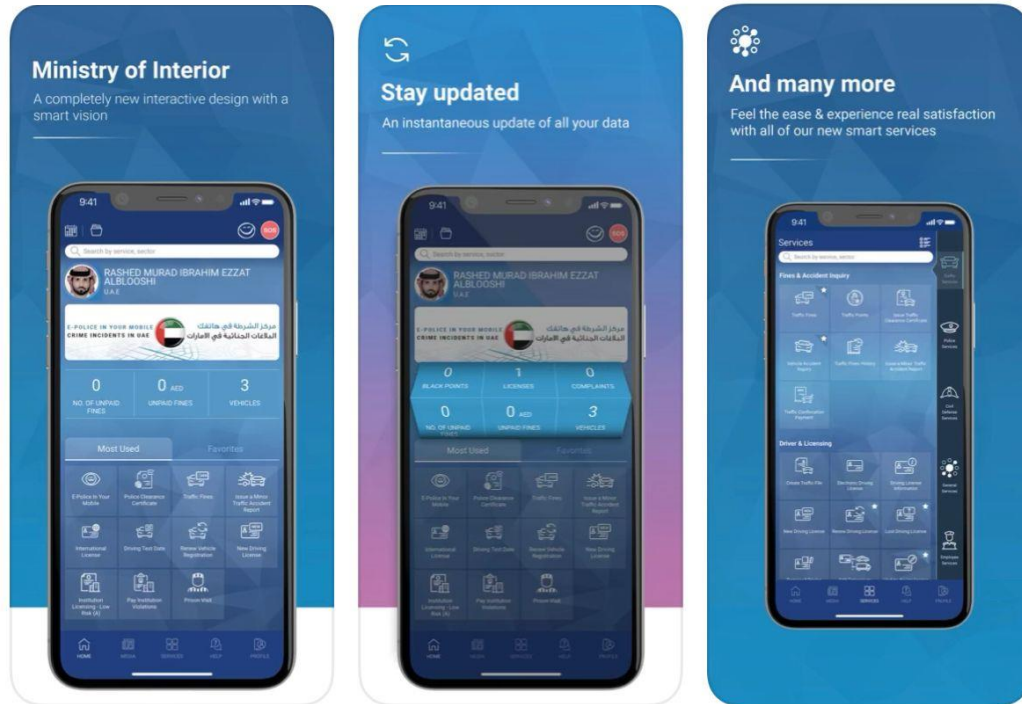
Ministry of Interior

A completely new interactive design with a smart vision

9:41

SOS

Search by service, sector

RASHED MURAD IBRAHIM EZZAT ALBLOOSHI

U.A.E

E-POLICE IN YOUR MOBILE
CRIME INCIDENTS IN UAE

مركز الشرطة في هاتفك
البلاغات الجنائية في الإمارات

0
NO. OF UNPAID FINES

0 AED
UNPAID FINES

3
VEHICLES

Most Used

Favorites

E-Police In Your Mobile

Police Clearance Certificate

Traffic Fines

Issue a Minor Traffic Accident Report

International License

Driving Test Date

Renew Vehicle Registration

New Driving License

Institution Licensing - Low Risk (A)

Pay Institution Violations

Prison Visit

HOME

MEDIA

SERVICES

HELP

PROFILE

Stay updated

An instantaneous update of all your data

9:41

SOS

RASHED MURAD IBRAHIM EZZAT ALBLOOSHI

U.A.E

E-POLICE IN YOUR MOBILE
CRIME INCIDENTS IN UAE

مركز الشرطة في هاتفك
البلاغات الجنائية في الإمارات

0
BLACK POINTS

1
LICENSES

0
COMPLAINTS

0
NO. OF UNPAID FINES

0 AED
UNPAID FINES

3
VEHICLES

Most Used

Favorites

E-Police In Your Mobile

Police Clearance Certificate

Traffic Fines

Issue a Minor Traffic Accident Report

International License

Driving Test Date

Renew Vehicle Registration

New Driving License

Institution Licensing - Low Risk (A)

Pay Institution Violations

Prison Visit

HOME

MEDIA

SERVICES

HELP

PROFILE

And many more

Feel the ease & experience real satisfaction with all of our new smart services

9:41

Services

Search by service, sector

Fines & Accident Inquiry

Traffic Fines

Traffic Points

Issue Traffic Clearance Certificate

Vehicle Accident Inquiry

Traffic Fines History

Issue a Minor Traffic Accident Report

Traffic Confiscation Payment

Driver & Licensing

Create Traffic File

Electronic Driving License

Driving License Information

New Driving License

Renew Driving License

Lost Driving License

Traffic Services

Police Services

Civil Defense Services

General Services

Employee Services

HOME

MEDIA

SERVICES

HELP

PROFILE